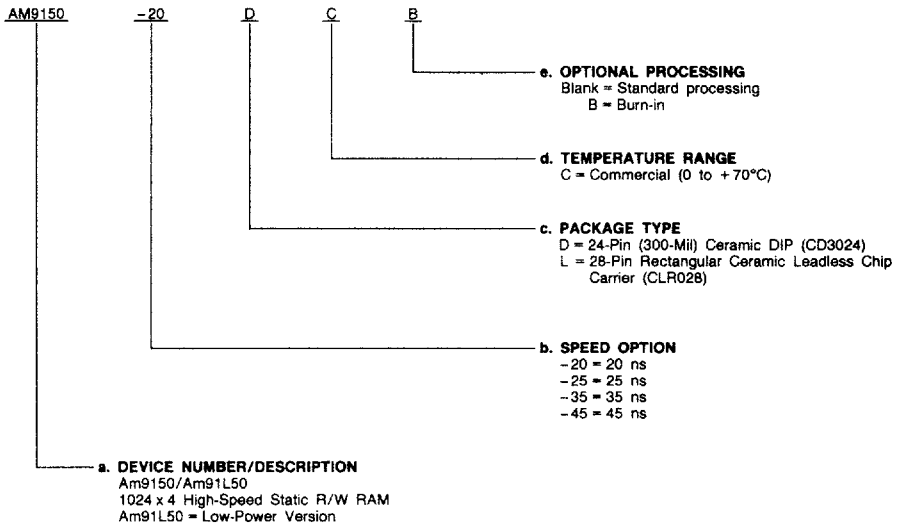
AM9150 -20 D C B

e. OPTIONAL PROCESSING
Blank = Standard processing
B = Burn-in

d. TEMPERATURE RANGE
C = Commercial (0 to +70°C)

c. PACKAGE TYPE
D = 24-Pin (300-Mil) Ceramic DIP (CD3024)
L = 28-Pin Rectangular Ceramic Leadless Chip Carrier (CLR028)

b. SPEED OPTION
-20 = 20 ns
-25 = 25 ns
-35 = 35 ns
-45 = 45 ns

a. DEVICE NUMBER/DESCRIPTION
Am9150/Am91L50
1024 x 4 High-Speed Static R/W RAM
Am91L50 = Low-Power Version